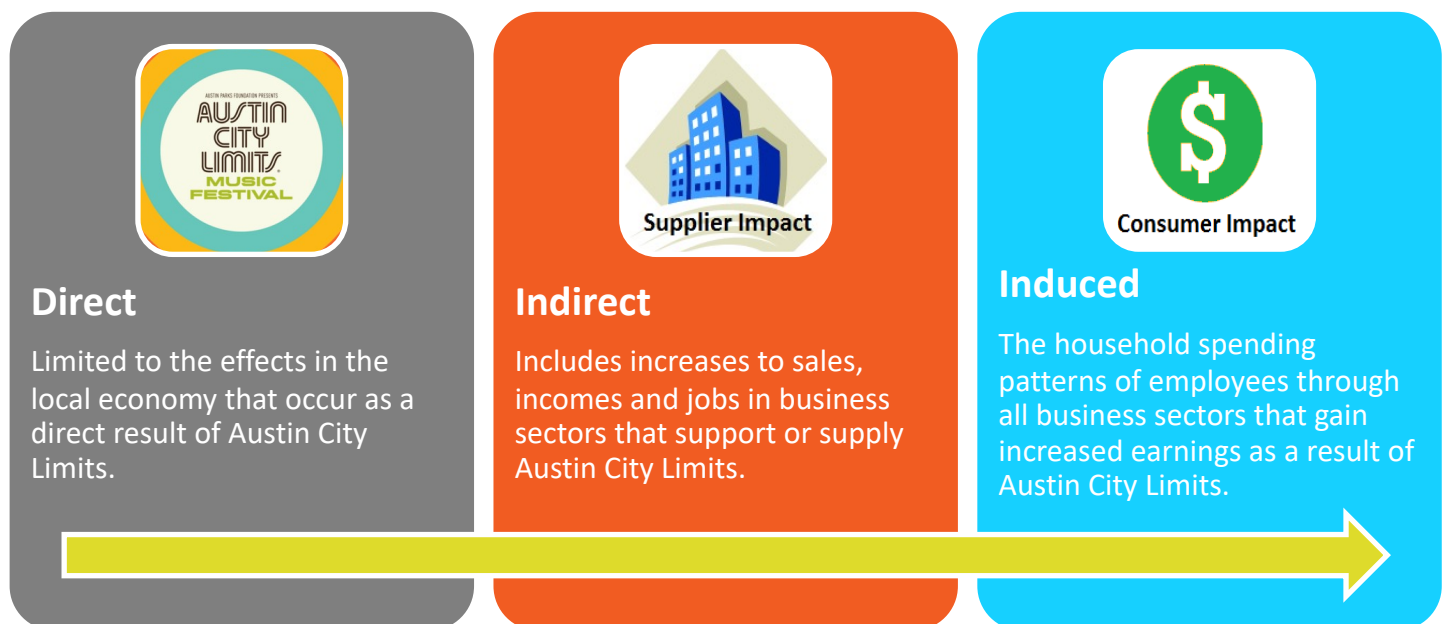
AUSTIN PARKS FOUNDATION PRESENTS
AUSTIN CITY LIMITS MUSIC FESTIVAL

Direct

Limited to the effects in the local economy that occur as a direct result of Austin City Limits.

Supplier Impact

Indirect

Includes increases to sales, incomes and jobs in business sectors that support or supply Austin City Limits.

$

Consumer Impact

Induced

The household spending patterns of employees through all business sectors that gain increased earnings as a result of Austin City Limits.